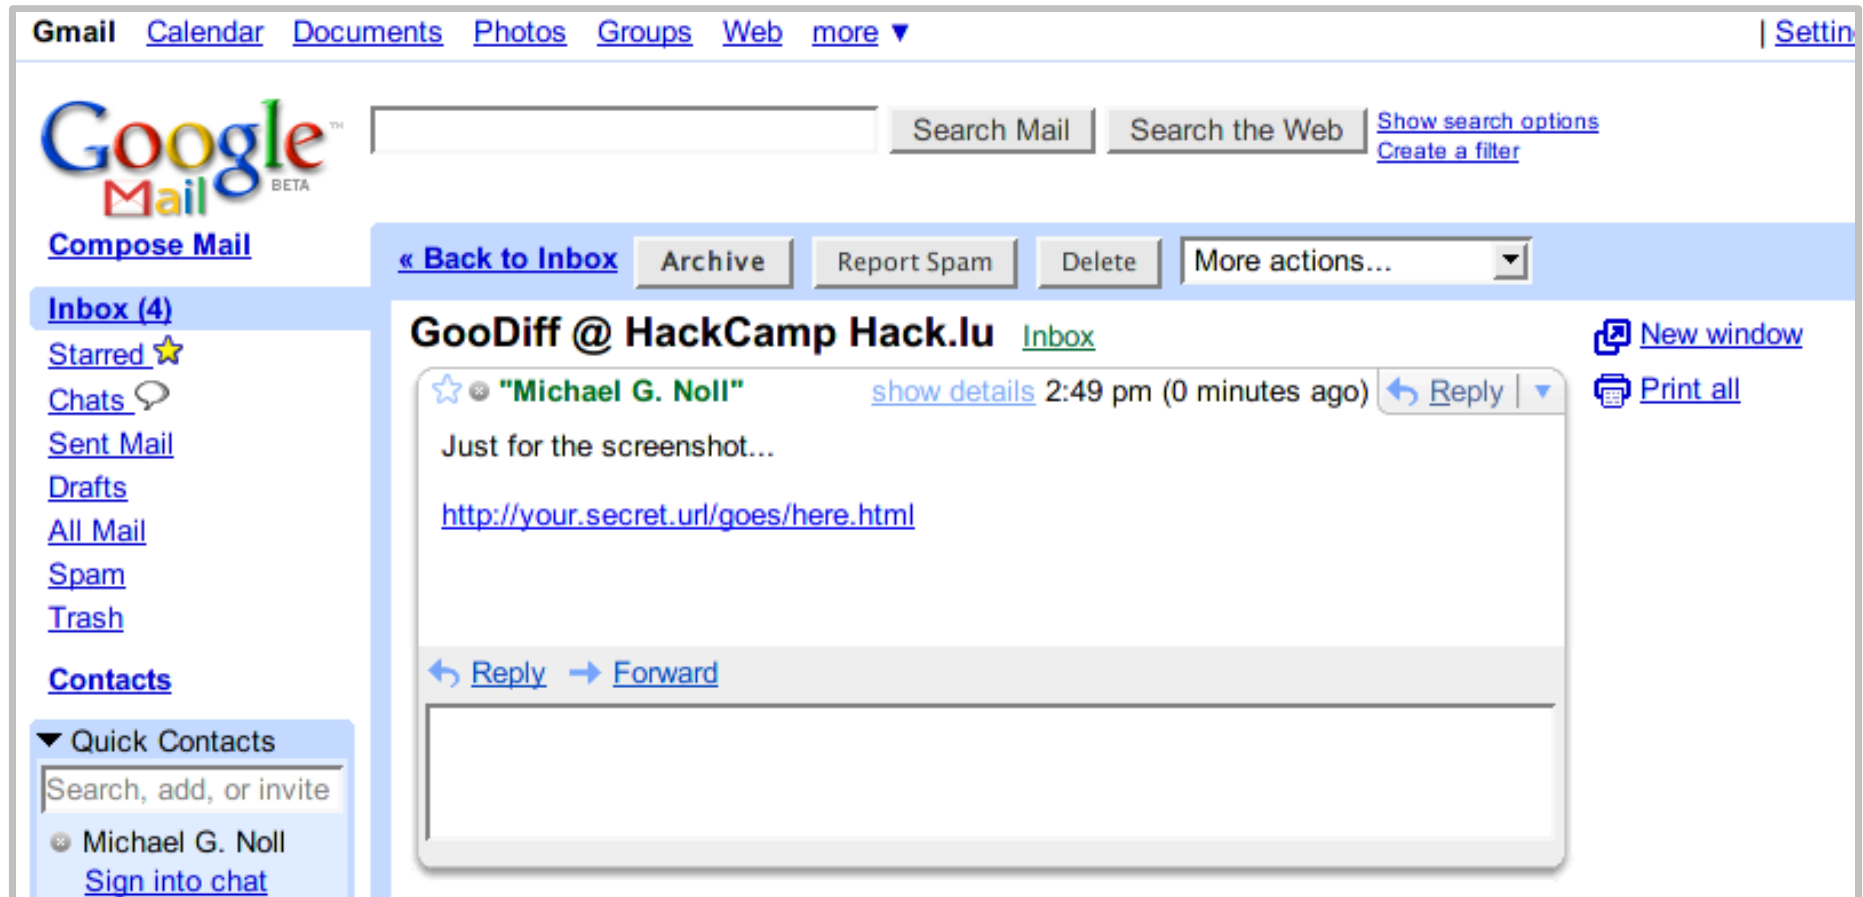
Gmail Calendar Documents Photos Groups Web more ▼ | Settin

Google Mail BETA

Search Mail Search the Web Show search options Create a filter

Compose Mail

« Back to Inbox Archive Report Spam Delete More actions...

Inbox (4)
Starred
Chats
Sent Mail
Drafts
All Mail
Spam
Trash

Contacts

Quick Contacts
Search, add, or invite
Michael G. Noll
Sign into chat

GooDiff @ HackCamp Hack.lu Inbox

New window
Print all

"Michael G. Noll" show details 2:49 pm (0 minutes ago) Reply

Just for the screenshot...

http://your.secret.url/goes/here.html

Reply Forward